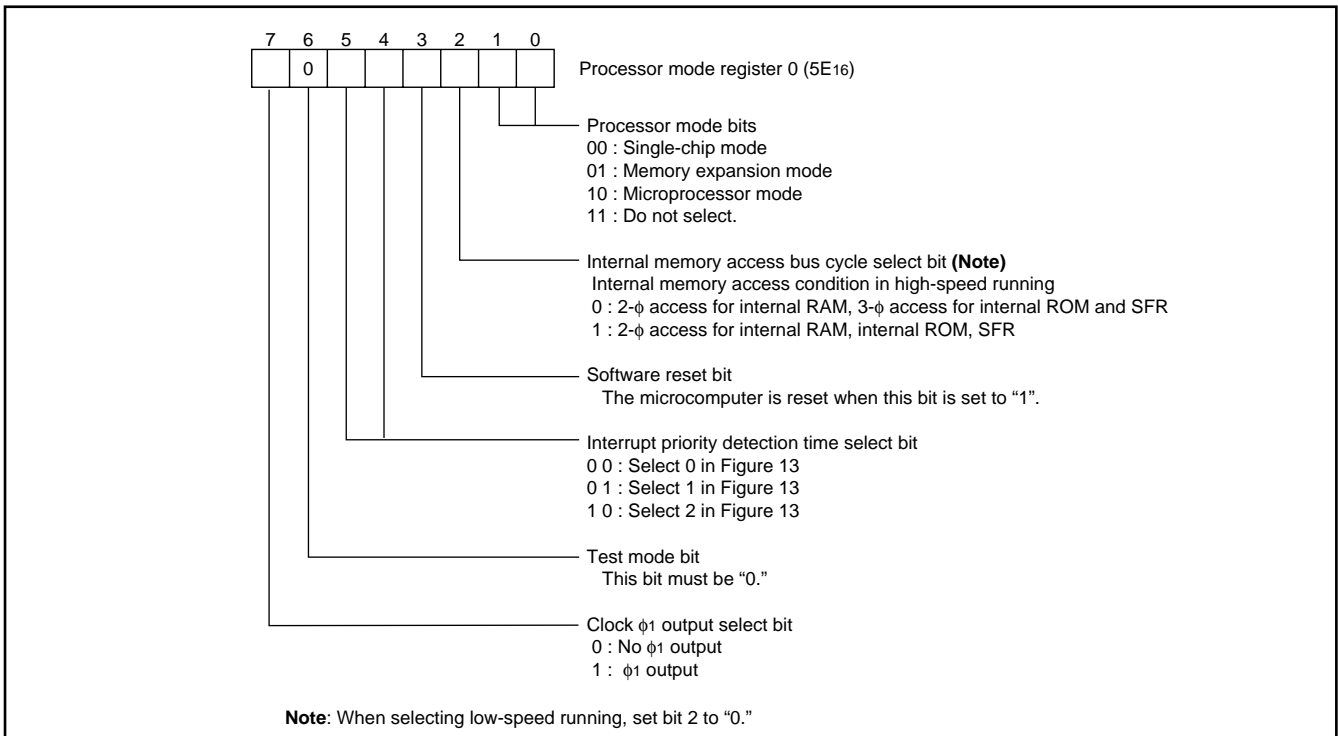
7 6 5 4 3 2 1 0

0

Processor mode register 0 ($5E_{16}$)

Processor mode bits
00 : Single-chip mode
01 : Memory expansion mode
10 : Microprocessor mode
11 : Do not select.

Internal memory access bus cycle select bit **(Note)**
Internal memory access condition in high-speed running
0 : 2-$\phi$ access for internal RAM, 3-$\phi$ access for internal ROM and SFR
1 : 2-$\phi$ access for internal RAM, internal ROM, SFR

Software reset bit
The microcomputer is reset when this bit is set to “1”.

Interrupt priority detection time select bit
0 0 : Select 0 in Figure 13
0 1 : Select 1 in Figure 13
1 0 : Select 2 in Figure 13

Test mode bit
This bit must be “0.”

Clock $\phi_1$ output select bit
0 : No $\phi_1$ output
1 : $\phi_1$ output

**Note**: When selecting low-speed running, set bit 2 to “0.”